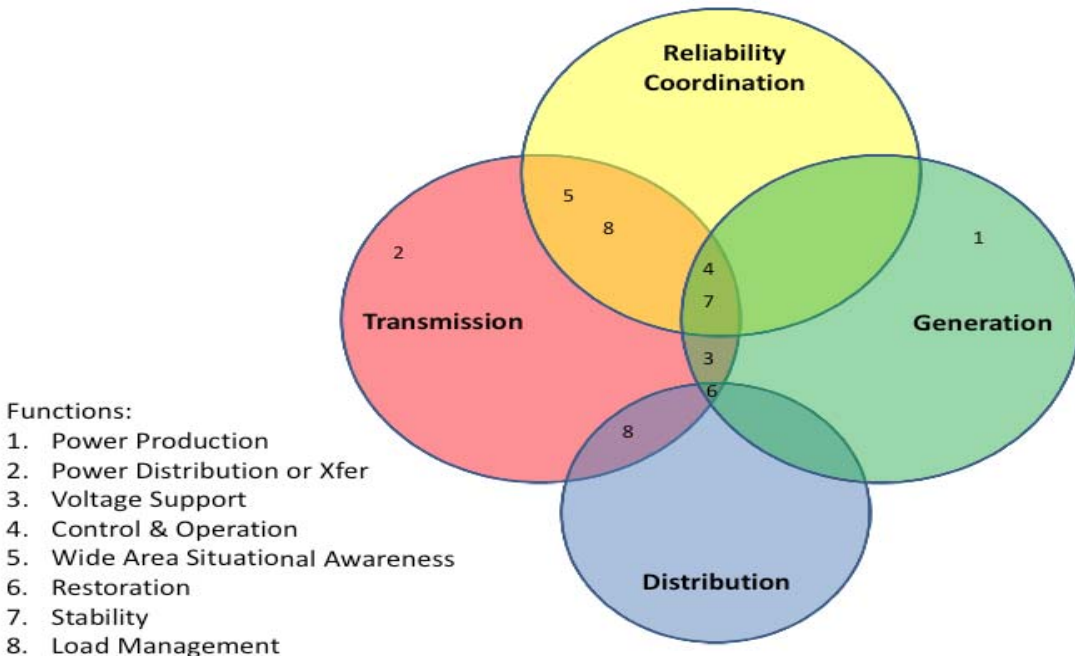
Reliability Coordination

5
8
2
1
4
7

Transmission

Generation

3
6
8

Distribution

Functions:
1. Power Production
2. Power Distribution or Xfer
3. Voltage Support
4. Control & Operation
5. Wide Area Situational Awareness
6. Restoration
7. Stability
8. Load Management